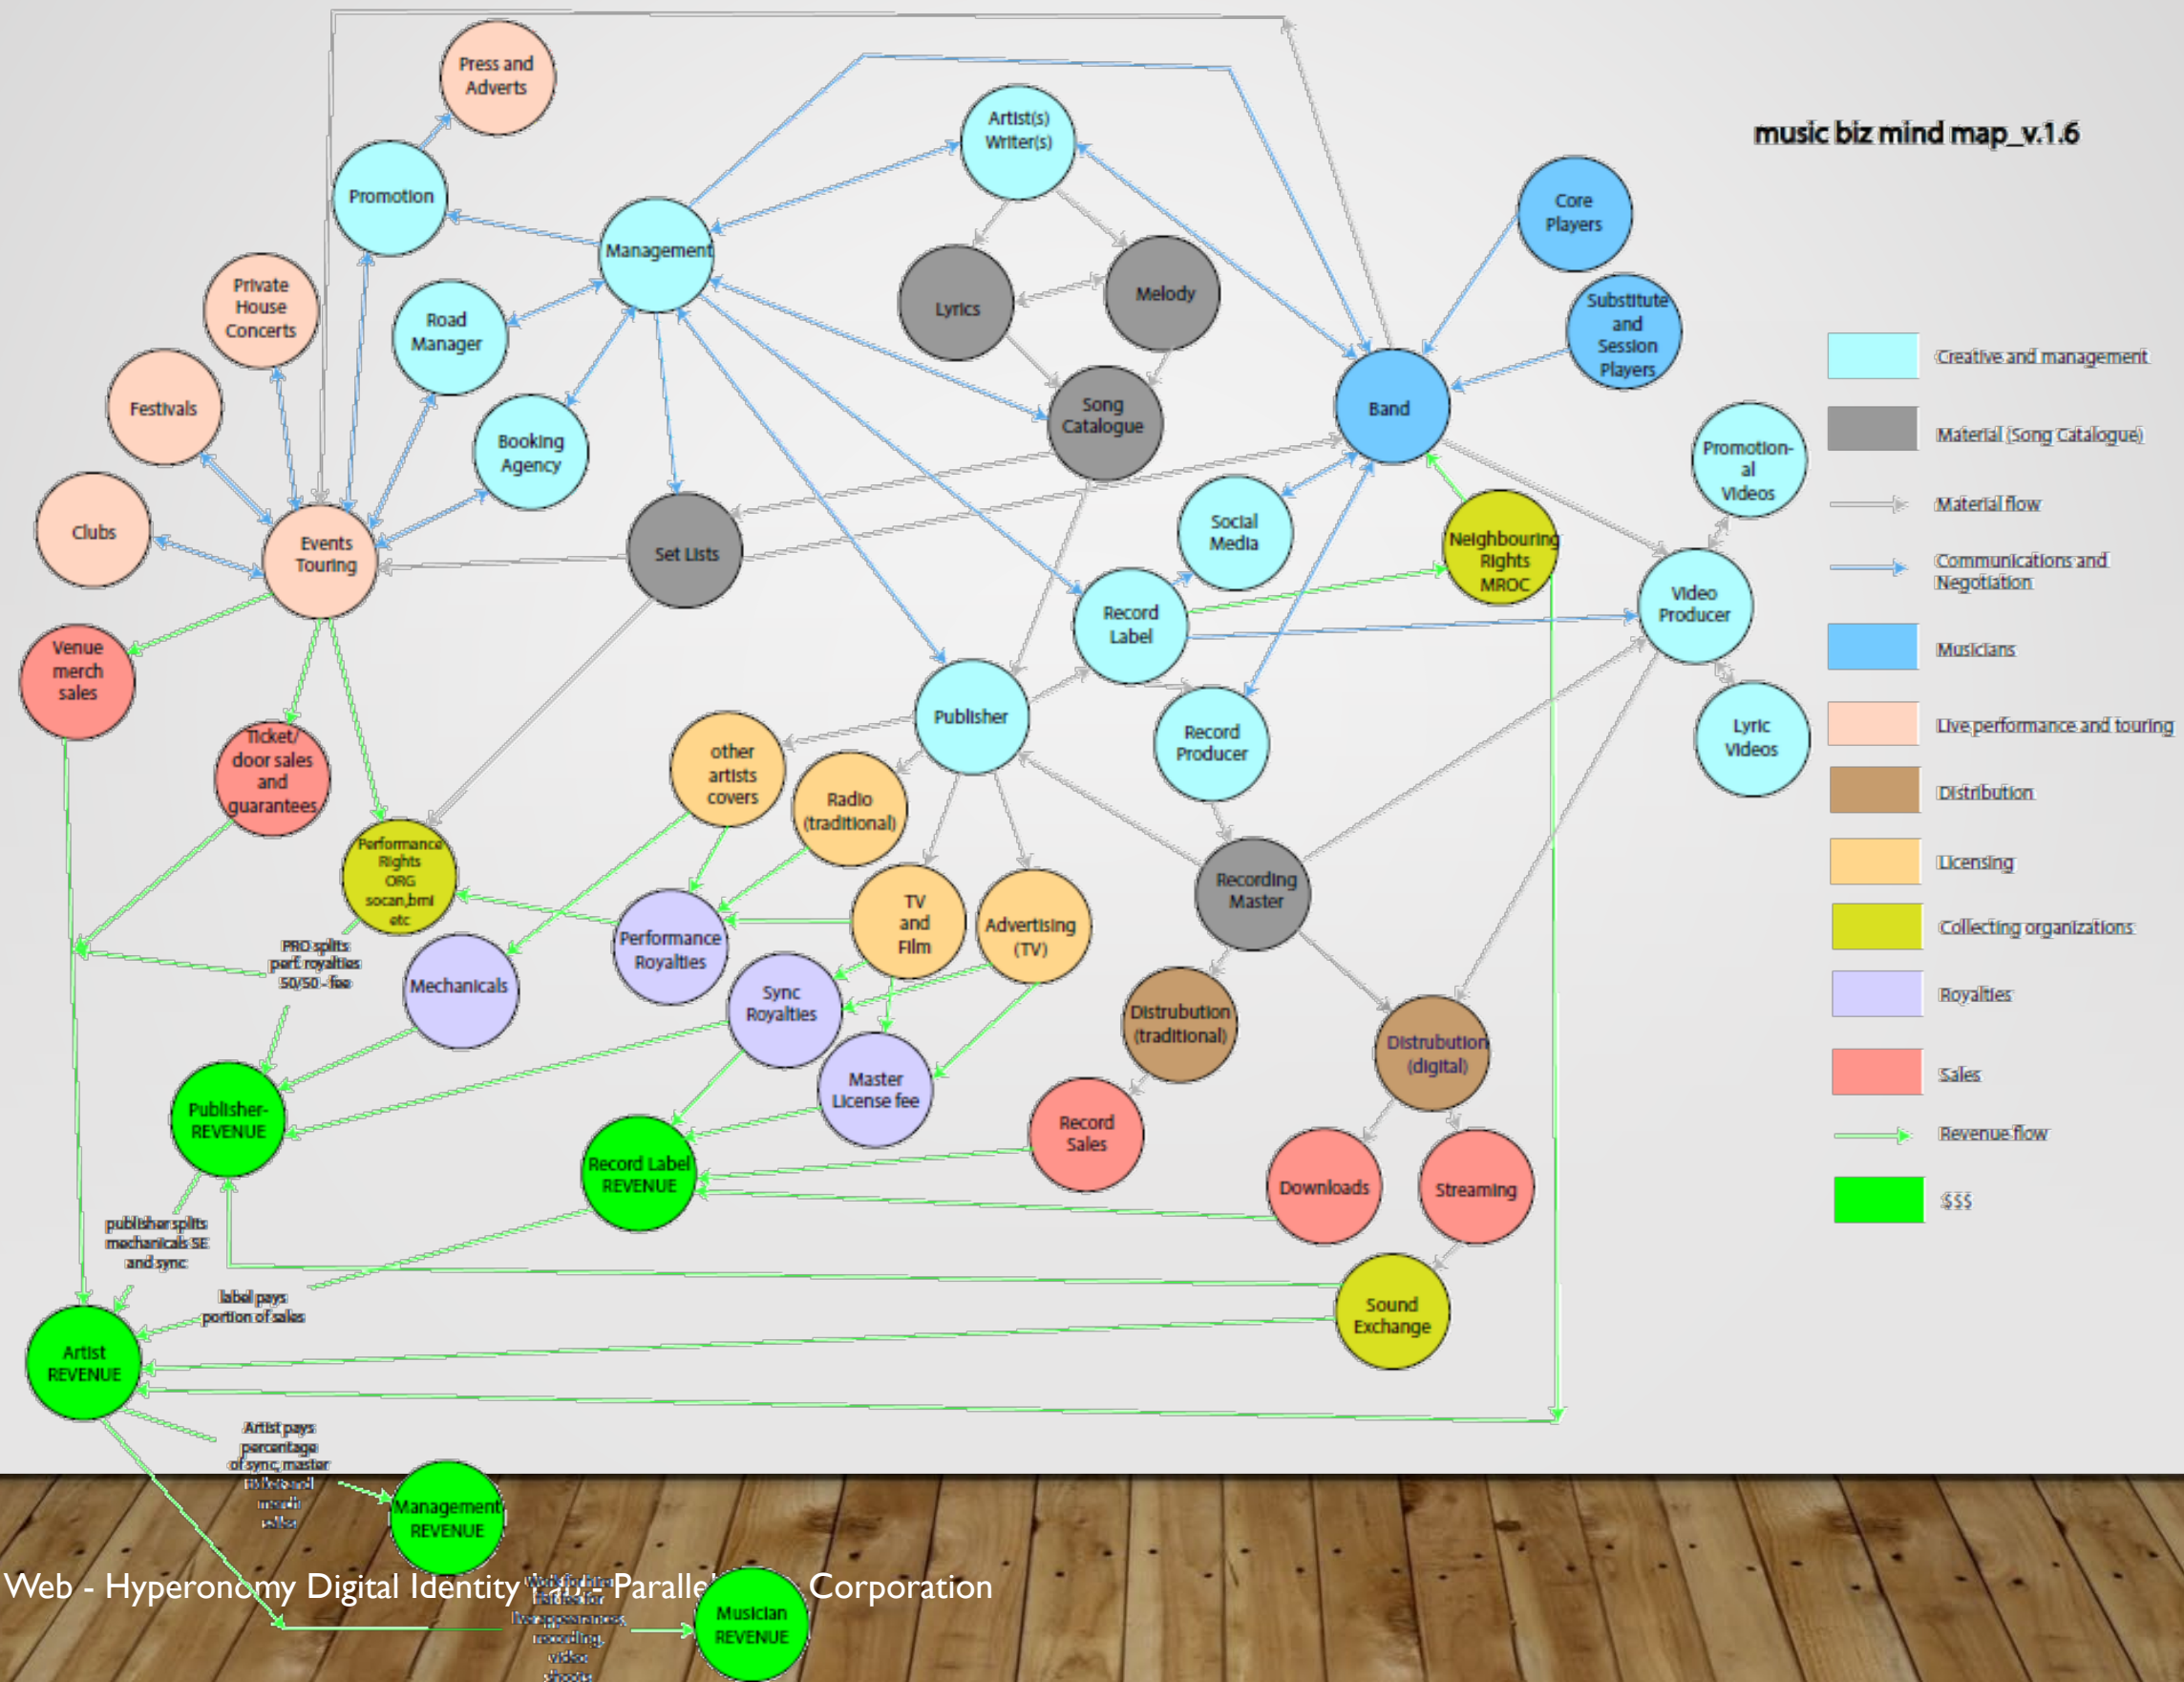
music biz mind map_v.1.6

Press and Adverts

Artist(s) Writer(s)

Promotion

Management

Core Players

Lyrics

Melody

Private House Concerts

Road Manager

Substitute and Session Players

Song Catalogue

Band

Festivals

Booking Agency

Promotion-al Videos

Clubs

Events Touring

Set Lists

Social Media

Neighbouring Rights MROC

Video Producer

Record Label

Venue merch sales

Publisher

Record Producer

Lyric Videos

Ticket/ door sales and guarantees

other artists covers

Radio (traditional)

Performance Rights ORG socan,bmi etc

Recording Master

TV and Film

Advertising (TV)

Performance Royalties

PRO splits perf. royalties 50/50 - fee

Mechanicals

Sync Royalties

Distrubution (traditional)

Distrubution (digital)

Publisher-REVENUE

Master License fee

Record Sales

Record Label REVENUE

Downloads

Streaming

publisher splits mechanicals SE and sync

Sound Exchange

label pays portion of sales

Artist REVENUE

Artist pays percentage of sync, master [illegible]

Management REVENUE

Web - Hyperonomy Digital Identity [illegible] Parallel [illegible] Corporation

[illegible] live appearances, recording, video shoots

Musician REVENUE

Creative and management

Material (Song Catalogue)

Material flow

Communications and Negotiation

Musicians

Live performance and touring

Distribution

Licensing

Collecting organizations

Royalties

Sales

Revenue flow

$$$